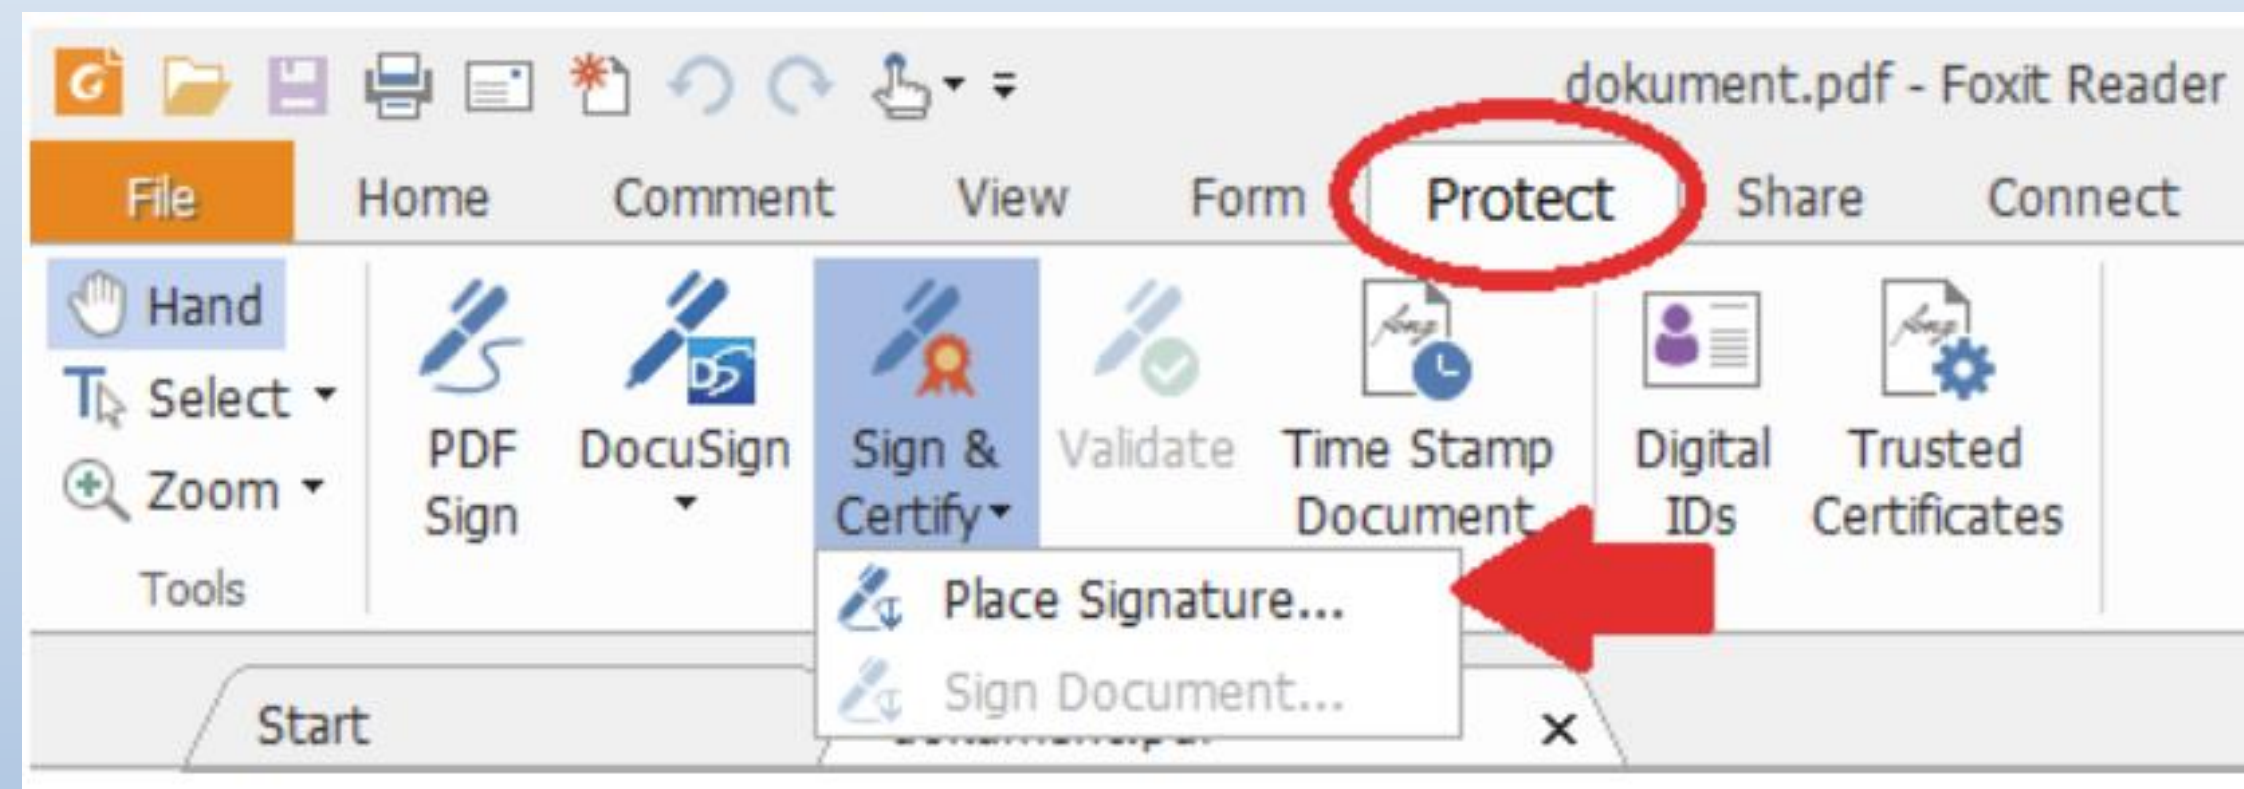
dokument.pdf - Foxit Reader

File Home Comment View Form Protect Share Connect

Hand
Select
Zoom
Tools

PDF Sign
DocuSign
Sign & Certify
Validate
Time Stamp Document
Digital IDs
Trusted Certificates

Place Signature...
Sign Document...

Start
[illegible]
×